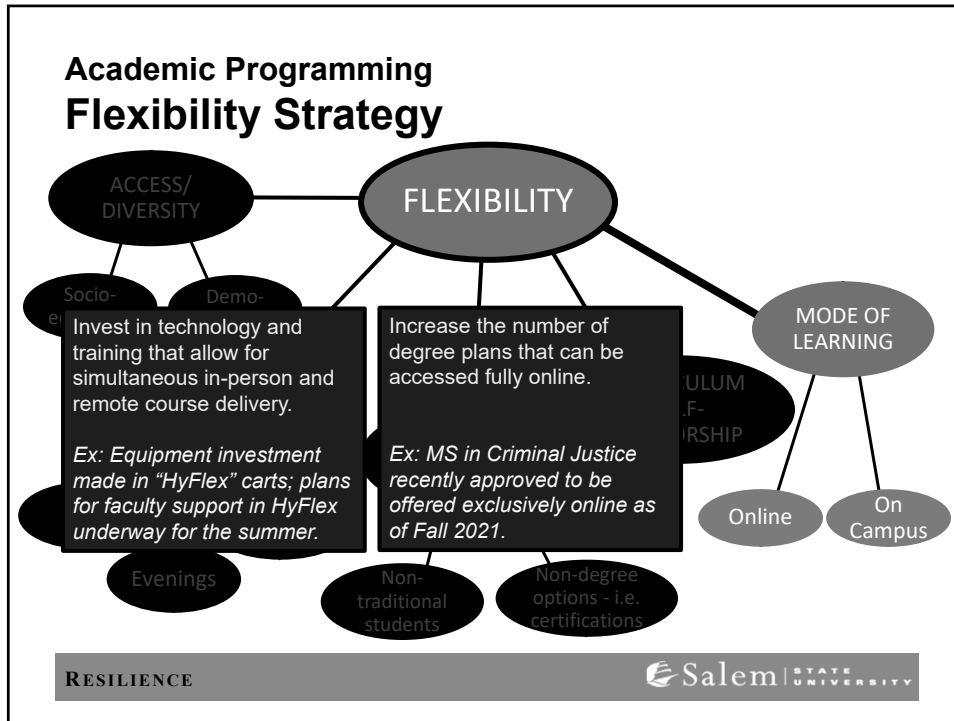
Academic Programming
Flexibility Strategy

ACCESS/ DIVERSITY

FLEXIBILITY

Socio-

Demo-

Invest in technology and training that allow for simultaneous in-person and remote course delivery.

Ex: Equipment investment made in "HyFlex" carts; plans for faculty support in HyFlex underway for the summer.

Increase the number of degree plans that can be accessed fully online.

Ex: MS in Criminal Justice recently approved to be offered exclusively online as of Fall 2021.

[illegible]CULUM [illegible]LF- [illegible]RSHIP

MODE OF LEARNING

Online

On Campus

Evenings

Non-traditional students

Non-degree options - i.e. certifications

RESILIENCE

Salem STATE UNIVERSITY